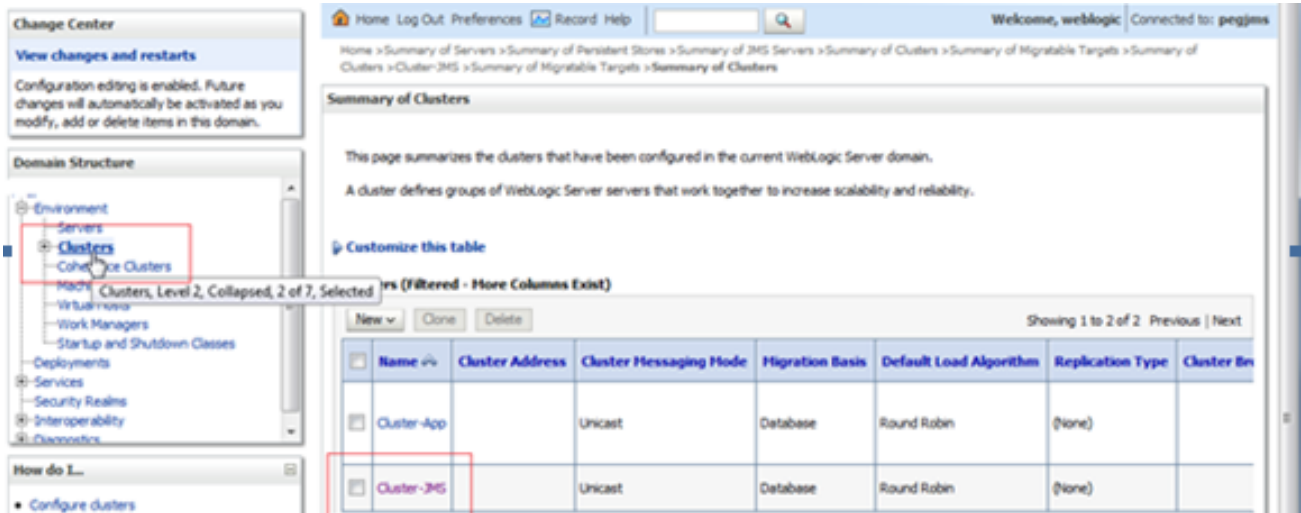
Change Center

View changes and restarts

Configuration editing is enabled. Future changes will automatically be activated as you modify, add or delete items in this domain.

Domain Structure

Environment
Servers
Clusters
Coherence Clusters
Machi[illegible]
Virtual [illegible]
Work Managers
Startup and Shutdown Classes
Deployments
Services
Security Realms
Interoperability
Diagnostics

Clusters, Level 2, Collapsed, 2 of 7, Selected

How do I...

• Configure clusters

Home Log Out Preferences Record Help

Welcome, weblogic Connected to: pegjms

Home >Summary of Servers >Summary of Persistent Stores >Summary of JMS Servers >Summary of Clusters >Summary of Migratable Targets >Summary of Clusters >Cluster-JMS >Summary of Migratable Targets >Summary of Clusters

Summary of Clusters

This page summarizes the clusters that have been configured in the current WebLogic Server domain.

A cluster defines groups of WebLogic Server servers that work together to increase scalability and reliability.

Customize this table

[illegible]rs (Filtered - More Columns Exist)

New Clone Delete

Showing 1 to 2 of 2 Previous | Next

| | Name | Cluster Address | Cluster Messaging Mode | Migration Basis | Default Load Algorithm | Replication Type | Cluster Br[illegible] |
|---|---|---|---|---|---|---|---|
| | Cluster-App | | Unicast | Database | Round Robin | (None) | |
| | Cluster-JMS | | Unicast | Database | Round Robin | (None) | |